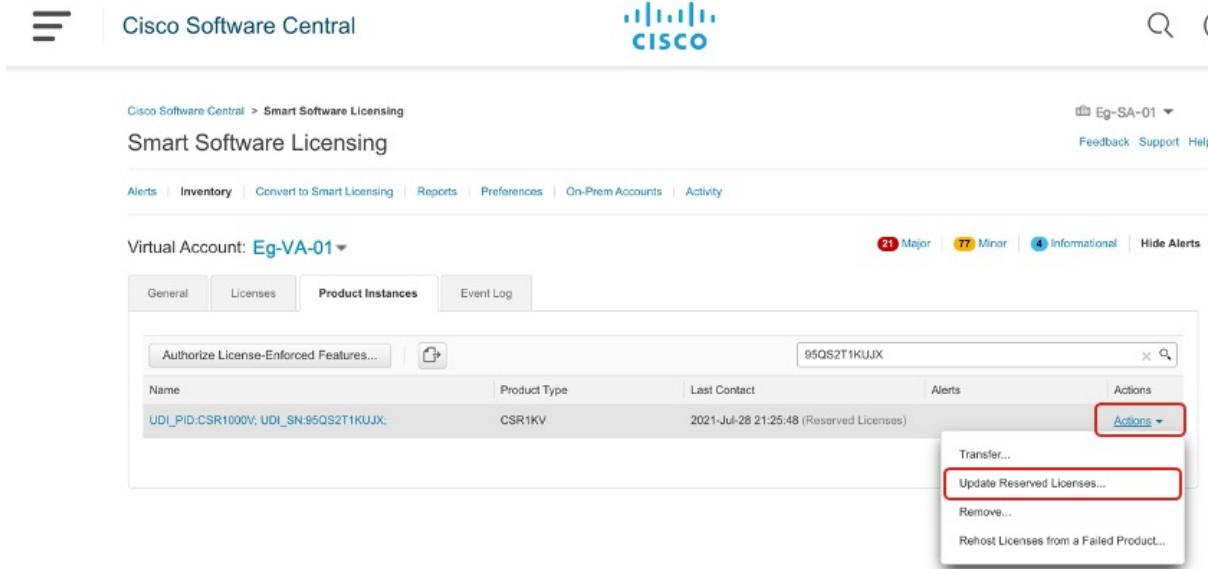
Cisco Software Central

cisco

Cisco Software Central > Smart Software Licensing

Eg-SA-01

Smart Software Licensing

Feedback Support Help

Alerts | Inventory | Convert to Smart Licensing | Reports | Preferences | On-Prem Accounts | Activity

Virtual Account: Eg-VA-01

21 Major | 77 Minor | 4 Informational | Hide Alerts

General | Licenses | Product Instances | Event Log

Authorize License-Enforced Features...

95QS2T1KUJX

| Name | Product Type | Last Contact | Alerts | Actions |
|---|---|---|---|---|
| UDI_PID:CSR1000V; UDI_SN:95QS2T1KUJX; | CSR1KV | 2021-Jul-28 21:25:48 (Reserved Licenses) | | Actions |

Transfer...
Update Reserved Licenses...
Remove...
Rehost Licenses from a Failed Product...